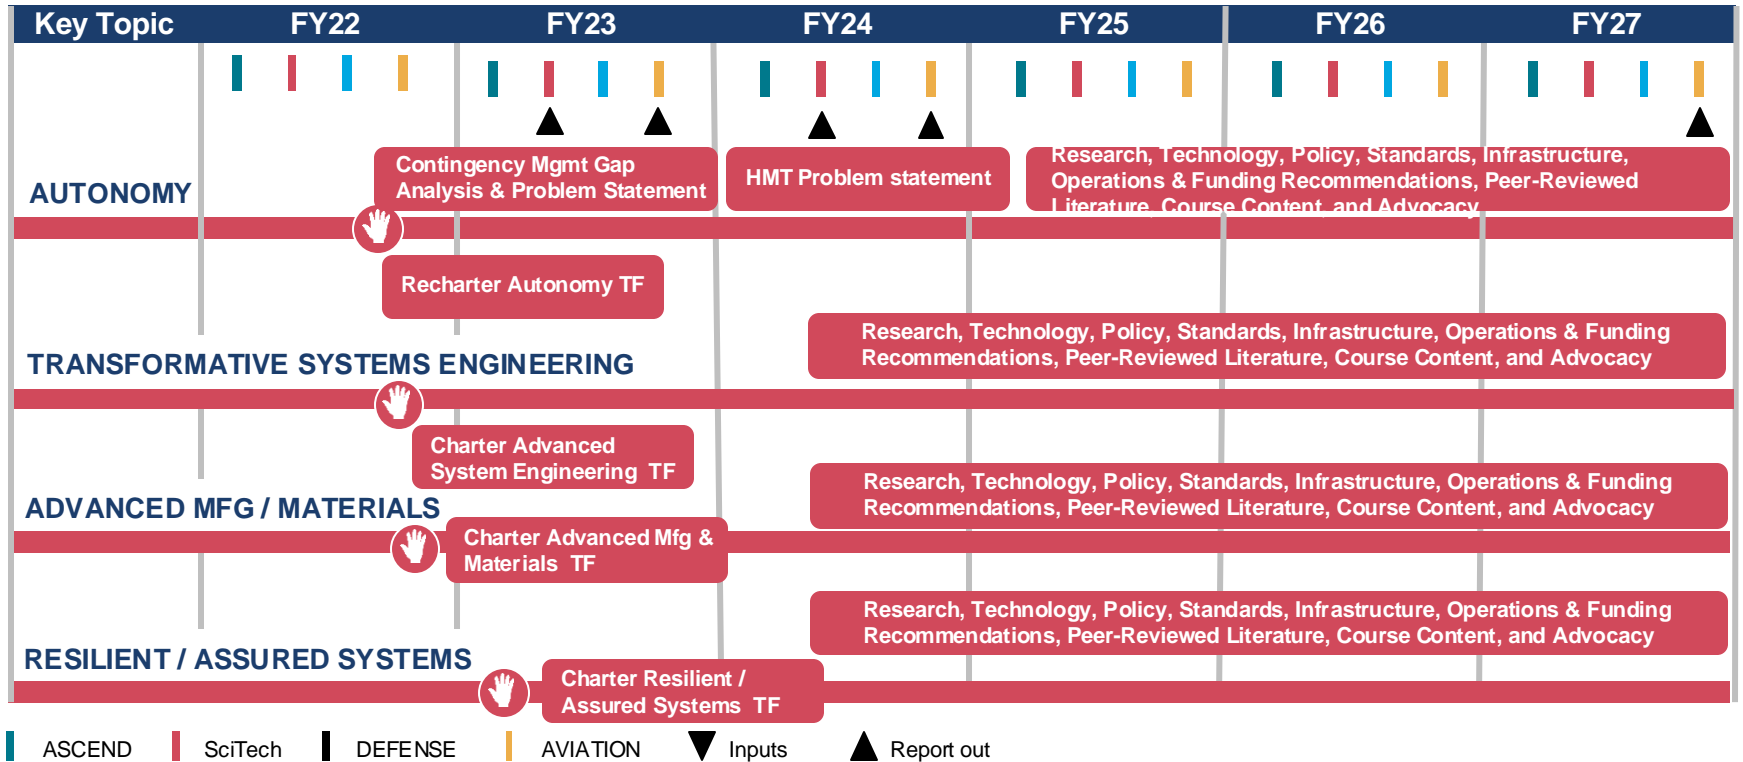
| Key Topic | FY22 | FY23 | FY24 | FY25 | FY26 | FY27 |
|---|---|---|---|---|---|---|

AUTONOMY

Contingency Mgmt Gap Analysis & Problem Statement

HMT Problem statement

Research, Technology, Policy, Standards, Infrastructure, Operations & Funding Recommendations, Peer-Reviewed Literature, Course Content, and Advocacy

Recharter Autonomy TF

TRANSFORMATIVE SYSTEMS ENGINEERING

Research, Technology, Policy, Standards, Infrastructure, Operations & Funding Recommendations, Peer-Reviewed Literature, Course Content, and Advocacy

Charter Advanced System Engineering TF

ADVANCED MFG / MATERIALS

Research, Technology, Policy, Standards, Infrastructure, Operations & Funding Recommendations, Peer-Reviewed Literature, Course Content, and Advocacy

Charter Advanced Mfg & Materials TF

RESILIENT / ASSURED SYSTEMS

Research, Technology, Policy, Standards, Infrastructure, Operations & Funding Recommendations, Peer-Reviewed Literature, Course Content, and Advocacy

Charter Resilient / Assured Systems TF

ASCEND SciTech DEFENSE AVIATION Inputs Report out